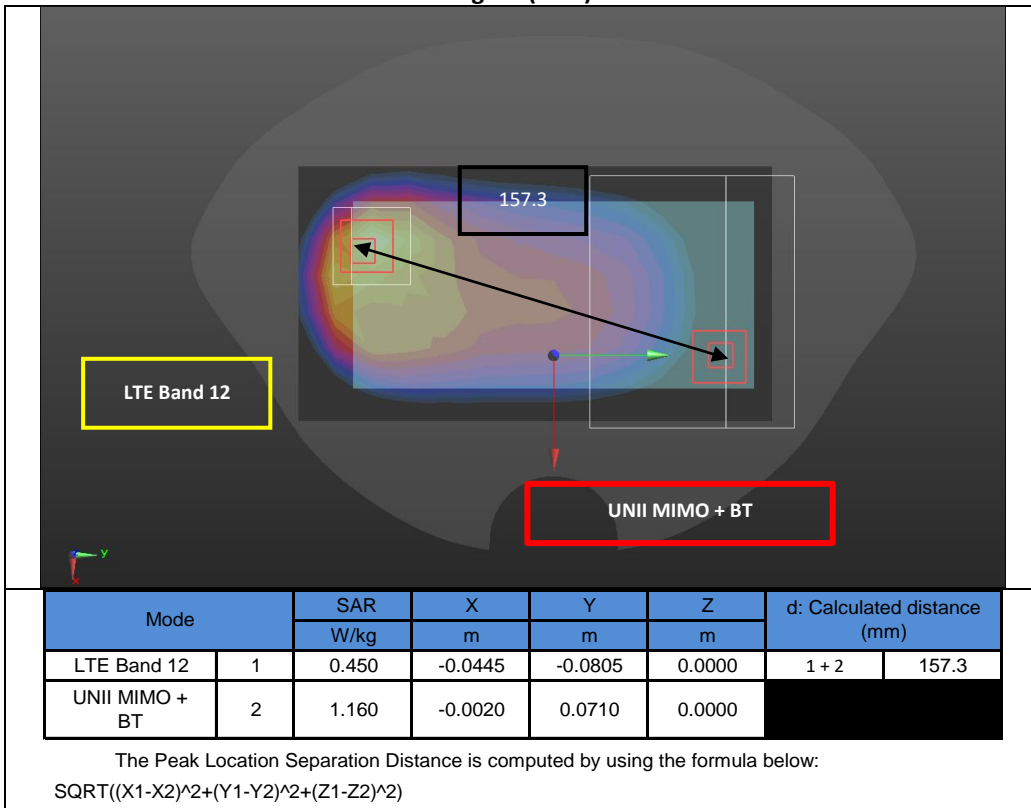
157.3

LTE Band 12

UNII MIMO + BT

y

x

| Mode | | SAR | X | Y | Z | d: Calculated distance (mm) | |
|---|---|---|---|---|---|---|---|
| | | W/kg | m | m | m | | |
| LTE Band 12 | 1 | 0.450 | -0.0445 | -0.0805 | 0.0000 | 1 + 2 | 157.3 |
| UNII MIMO + BT | 2 | 1.160 | -0.0020 | 0.0710 | 0.0000 | | |

The Peak Location Separation Distance is computed by using the formula below:

SQRT((X1-X2)^2+(Y1-Y2)^2+(Z1-Z2)^2)